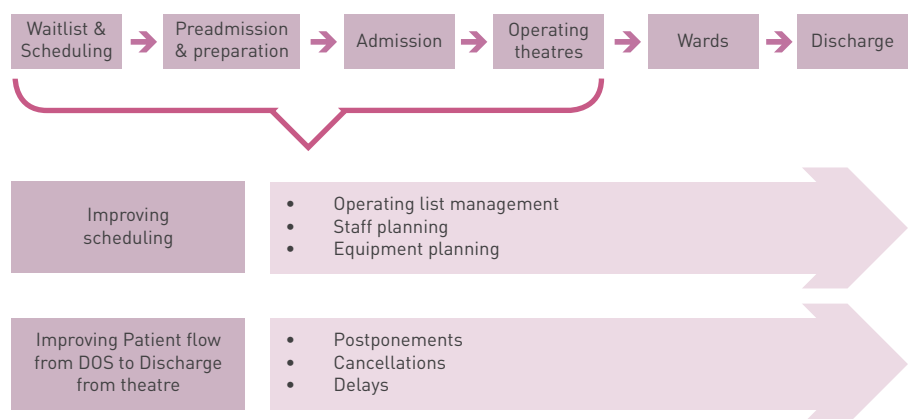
Waitlist & Scheduling

Preadmission & preparation

Admission

Operating theatres

Wards

Discharge

Improving scheduling

- Operating list management
- Staff planning
- Equipment planning

Improving Patient flow from DOS to Discharge from theatre

- Postponements
- Cancellations
- Delays